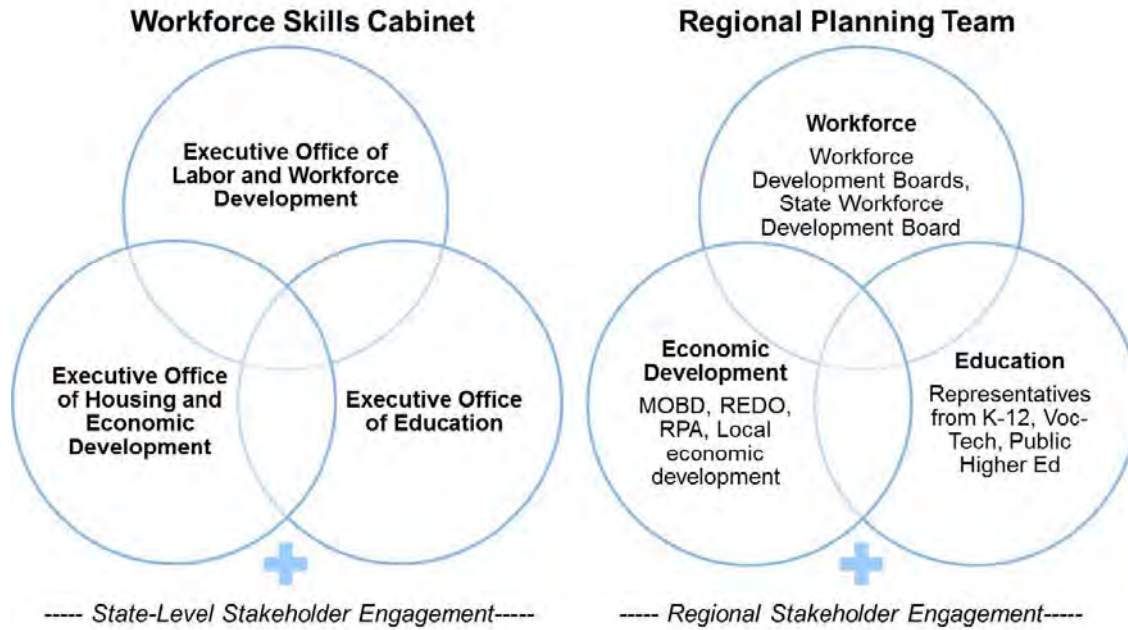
Workforce Skills Cabinet

Executive Office of Labor and Workforce Development

Executive Office of Housing and Economic Development

Executive Office of Education

----- State-Level Stakeholder Engagement-----

Regional Planning Team

Workforce

Workforce Development Boards, State Workforce Development Board

Economic Development

MOBD, REDO, RPA, Local economic development

Education

Representatives from K-12, Voc-Tech, Public Higher Ed

----- Regional Stakeholder Engagement-----